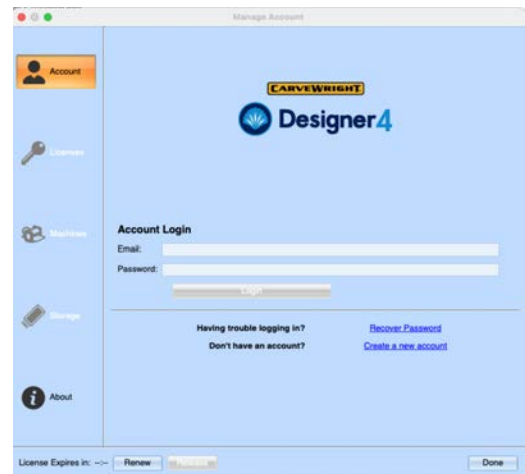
Manage Account

Account

Licenses

Machines

Storage

About

CARVEWRIGHT

Designer4

Account Login

Email:

Password:

Login

Having trouble logging in? Recover Password

Don't have an account? Create a new account

License Expires in: --:-- Renew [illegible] Done